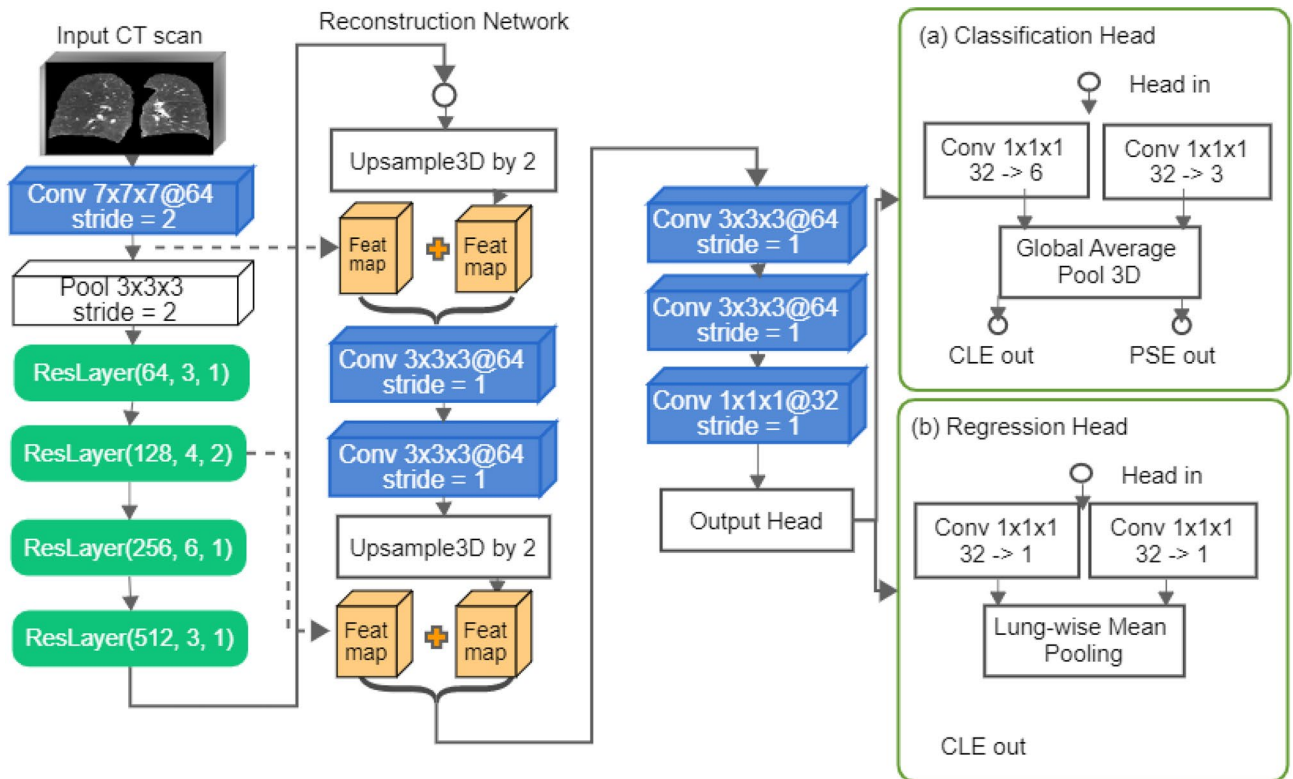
Input CT scan

Conv 7x7x7@64
stride = 2

Pool 3x3x3
stride = 2

ResLayer(64, 3, 1)

ResLayer(128, 4, 2)

ResLayer(256, 6, 1)

ResLayer(512, 3, 1)

Reconstruction Network

Upsample3D by 2

Feat map

Feat map

Conv 3x3x3@64
stride = 1

Conv 3x3x3@64
stride = 1

Upsample3D by 2

Feat map

Feat map

Conv 3x3x3@64
stride = 1

Conv 3x3x3@64
stride = 1

Conv 1x1x1@32
stride = 1

Output Head

(a) Classification Head

Head in

Conv 1x1x1
32 -> 6

Conv 1x1x1
32 -> 3

Global Average
Pool 3D

CLE out

PSE out

(b) Regression Head

Head in

Conv 1x1x1
32 -> 1

Conv 1x1x1
32 -> 1

Lung-wise Mean
Pooling

CLE out